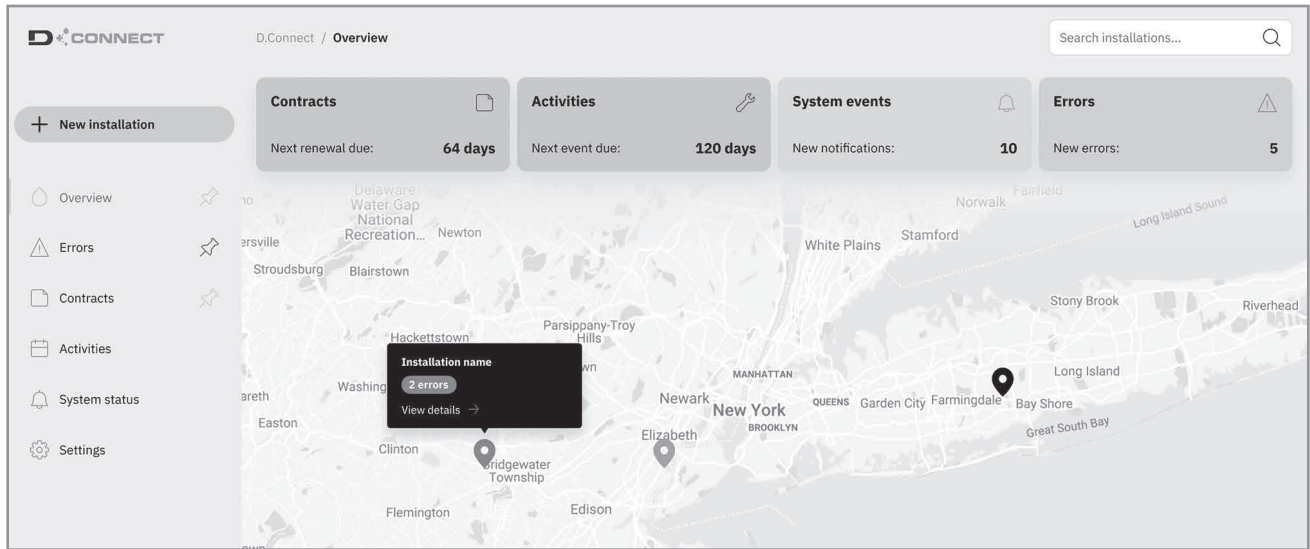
D CONNECT

D.Connect / Overview

Search installations...

+ New installation

Overview

Errors

Contracts

Activities

System status

Settings

| Contracts | Activities | System events | Errors |
|---|---|---|---|
| Next renewal due: 64 days | Next event due: 120 days | New notifications: 10 | New errors: 5 |

Delaware Water Gap National Recreation... Newton
ersville
Stroudsburg Blairstown
Hackettstown
Parsippany-Troy Hills
Washing
areth
Easton
Clinton
Bridgewater Township
Flemington
Edison
Elizabeth
Newark
MANHATTAN
New York
BROOKLYN
QUEENS Garden City Farmingdale Bay Shore
Great South Bay
Long Island
Stony Brook
Riverhead
White Plains Stamford
Norwalk Fairfield
Long Island Sound

Installation name
2 errors
View details →